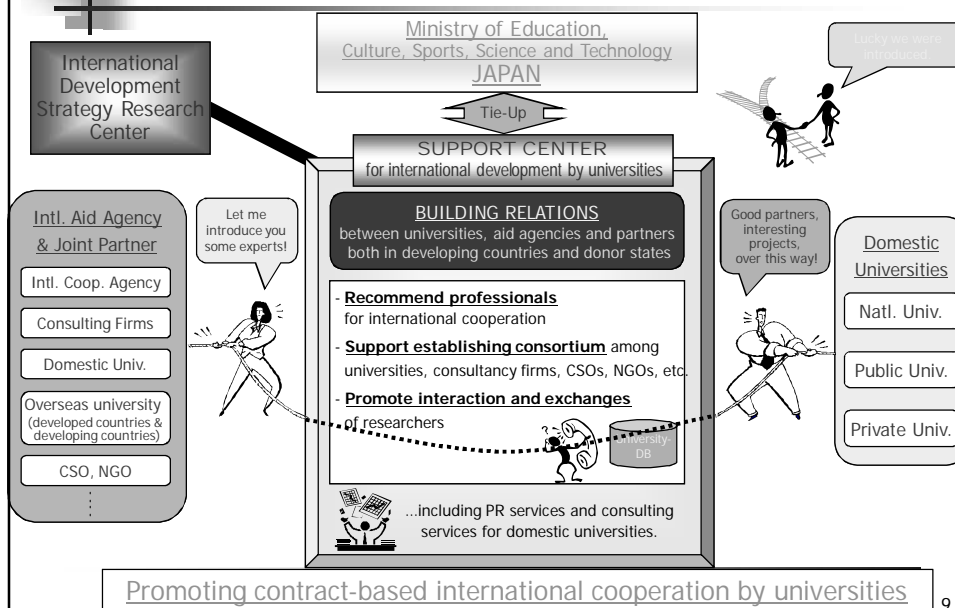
Ministry of Education, Culture, Sports, Science and Technology JAPAN

International Development Strategy Research Center

Lucky we were introduced

Tie-Up

SUPPORT CENTER
for international development by universities

Intl. Aid Agency & Joint Partner

Intl. Coop. Agency

Consulting Firms

Domestic Univ.

Overseas university (developed countries & developing countries)

CSO, NGO

⋮

Let me introduce you some experts!

BUILDING RELATIONS
between universities, aid agencies and partners both in developing countries and donor states

- Recommend professionals for international cooperation

- Support establishing consortium among universities, consultancy firms, CSOs, NGOs, etc.

- Promote interaction and exchanges of researchers

University-DB

...including PR services and consulting services for domestic universities.

Good partners, interesting projects, over this way!

Domestic Universities

Natl. Univ.

Public Univ.

Private Univ.

Promoting contract-based international cooperation by universities

9